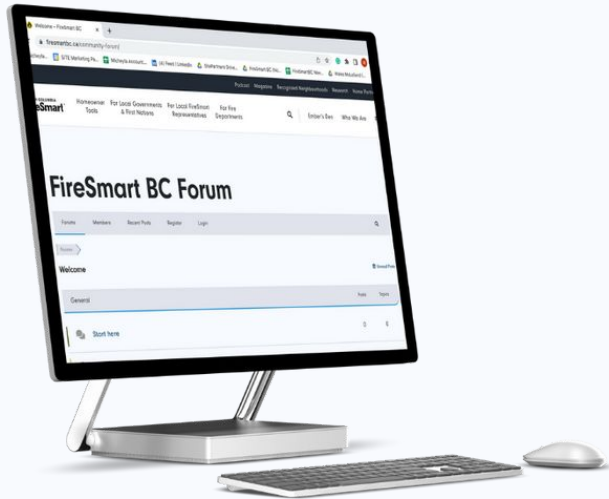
Welcome - FireSmart BC

firesmartbc.ca/community-forum/

SITE Marketing Pa... Michaela Account... UX Meet | LinkedIn Shellerman Drive... FireSmart BC Ho... FireSmart BC Hom... Make McLelland |...

Podcast Magazine Recognized Neighbourhoods Research Home Partn

FireSmart

Homeowner Tools

For Local Governments & First Nations

For Local FireSmart Representatives

For Fire Departments

Ember's Den

Who We Are

FireSmart BC Forum

Forums Members Recent Posts Register Login

Forums

Welcome

Unread Posts

General

Posts Topics

Start here

0 0